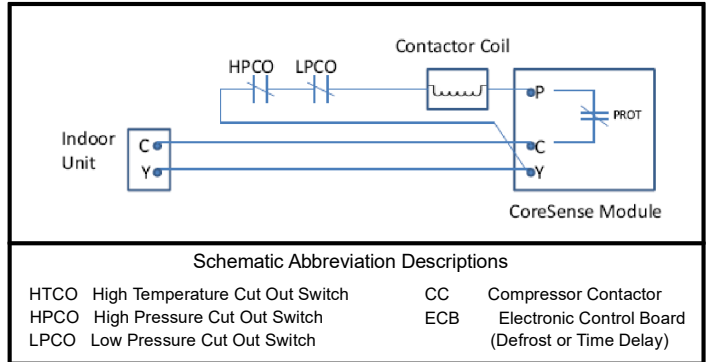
HPCO LPCO Contactor Coil

Indoor Unit C Y

P PROT C Y

CoreSense Module

Schematic Abbreviation Descriptions

HTCO High Temperature Cut Out Switch
HPCO High Pressure Cut Out Switch
LPCO Low Pressure Cut Out Switch

CC Compressor Contactor
ECB Electronic Control Board (Defrost or Time Delay)